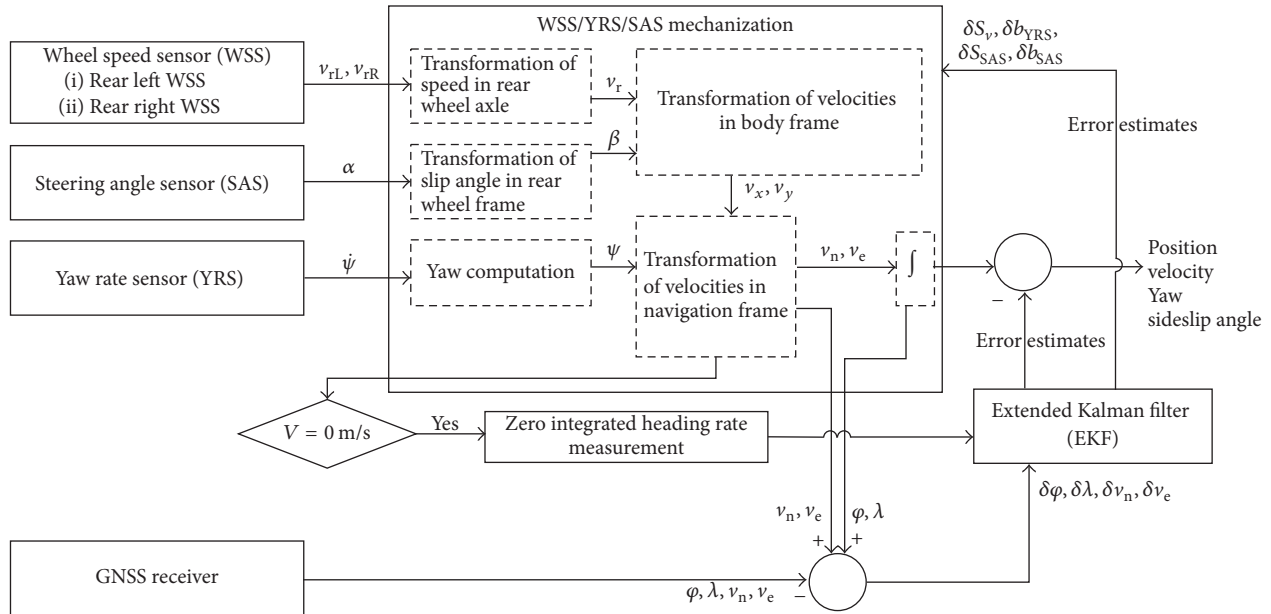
WSS/YRS/SAS mechanization

Wheel speed sensor (WSS)
(i) Rear left WSS
(ii) Rear right WSS

$v_{rL}, v_{rR}$

Transformation of speed in rear wheel axle

$v_r$

Transformation of velocities in body frame

$\delta S_v, \delta b_{YRS}, \delta S_{SAS}, \delta b_{SAS}$

Error estimates

Steering angle sensor (SAS)

$\alpha$

Transformation of slip angle in rear wheel frame

$\beta$

$v_x, v_y$

Yaw rate sensor (YRS)

$\dot{\psi}$

Yaw computation

$\psi$

Transformation of velocities in navigation frame

$v_n, v_e$

$\int$

$-$

Position velocity Yaw sideslip angle

Error estimates

$V = 0$ m/s

Yes

Zero integrated heading rate measurement

Extended Kalman filter (EKF)

$\delta\varphi, \delta\lambda, \delta v_n, \delta v_e$

$v_n, v_e$

$\varphi, \lambda$

$+$

$+$

GNSS receiver

$\varphi, \lambda, v_n, v_e$

$-$